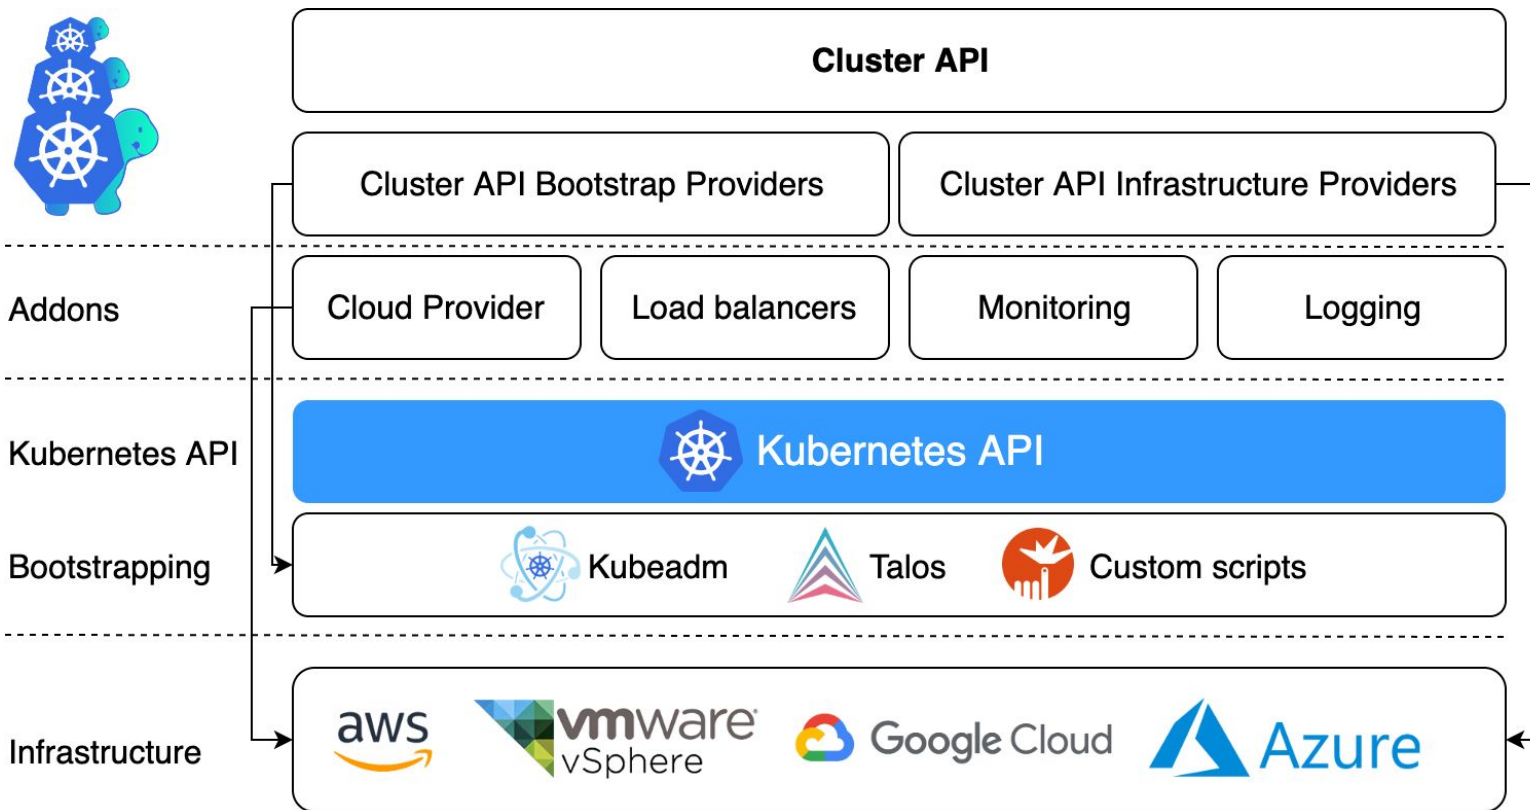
Cluster API

Cluster API Bootstrap Providers

Cluster API Infrastructure Providers

Addons

Cloud Provider

Load balancers

Monitoring

Logging

Kubernetes API

Kubernetes API

Bootstrapping

Kubeadm

Talos

Custom scripts

Infrastructure

aws

vmware vSphere

Google Cloud

Azure